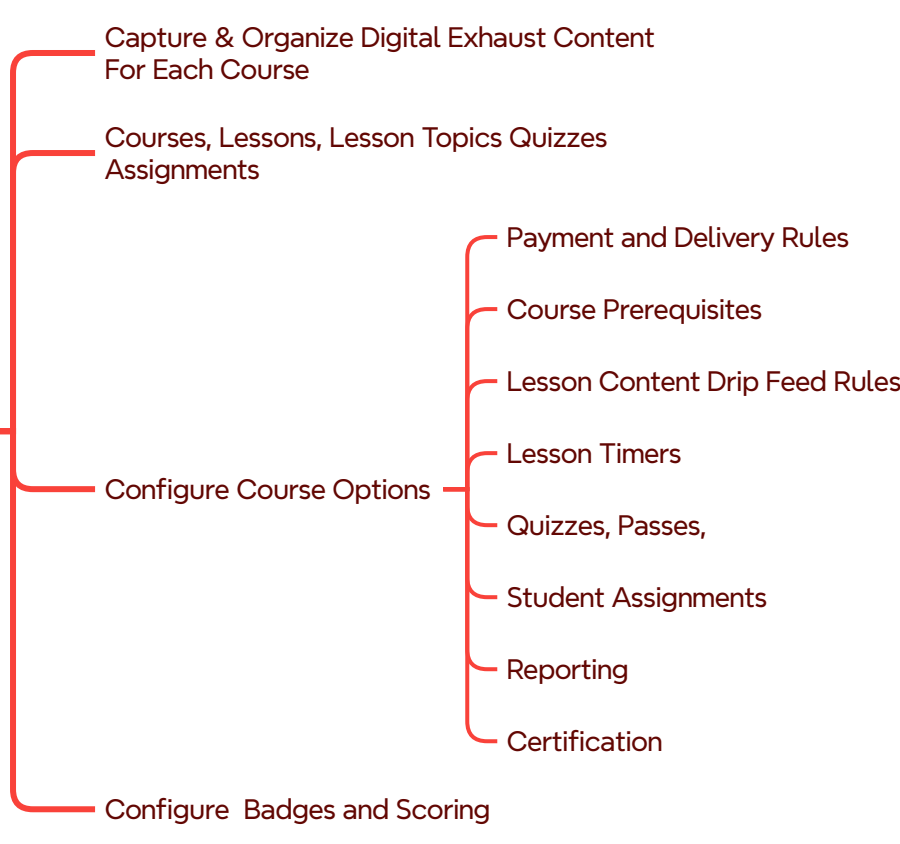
Capture & Organize Digital Exhaust Content For Each Course

Courses, Lessons, Lesson Topics Quizzes Assignments

Configure Course Options

Payment and Delivery Rules

Course Prerequisites

Lesson Content Drip Feed Rules

Lesson Timers

Quizzes, Passes,

Student Assignments

Reporting

Certification

Configure  Badges and Scoring